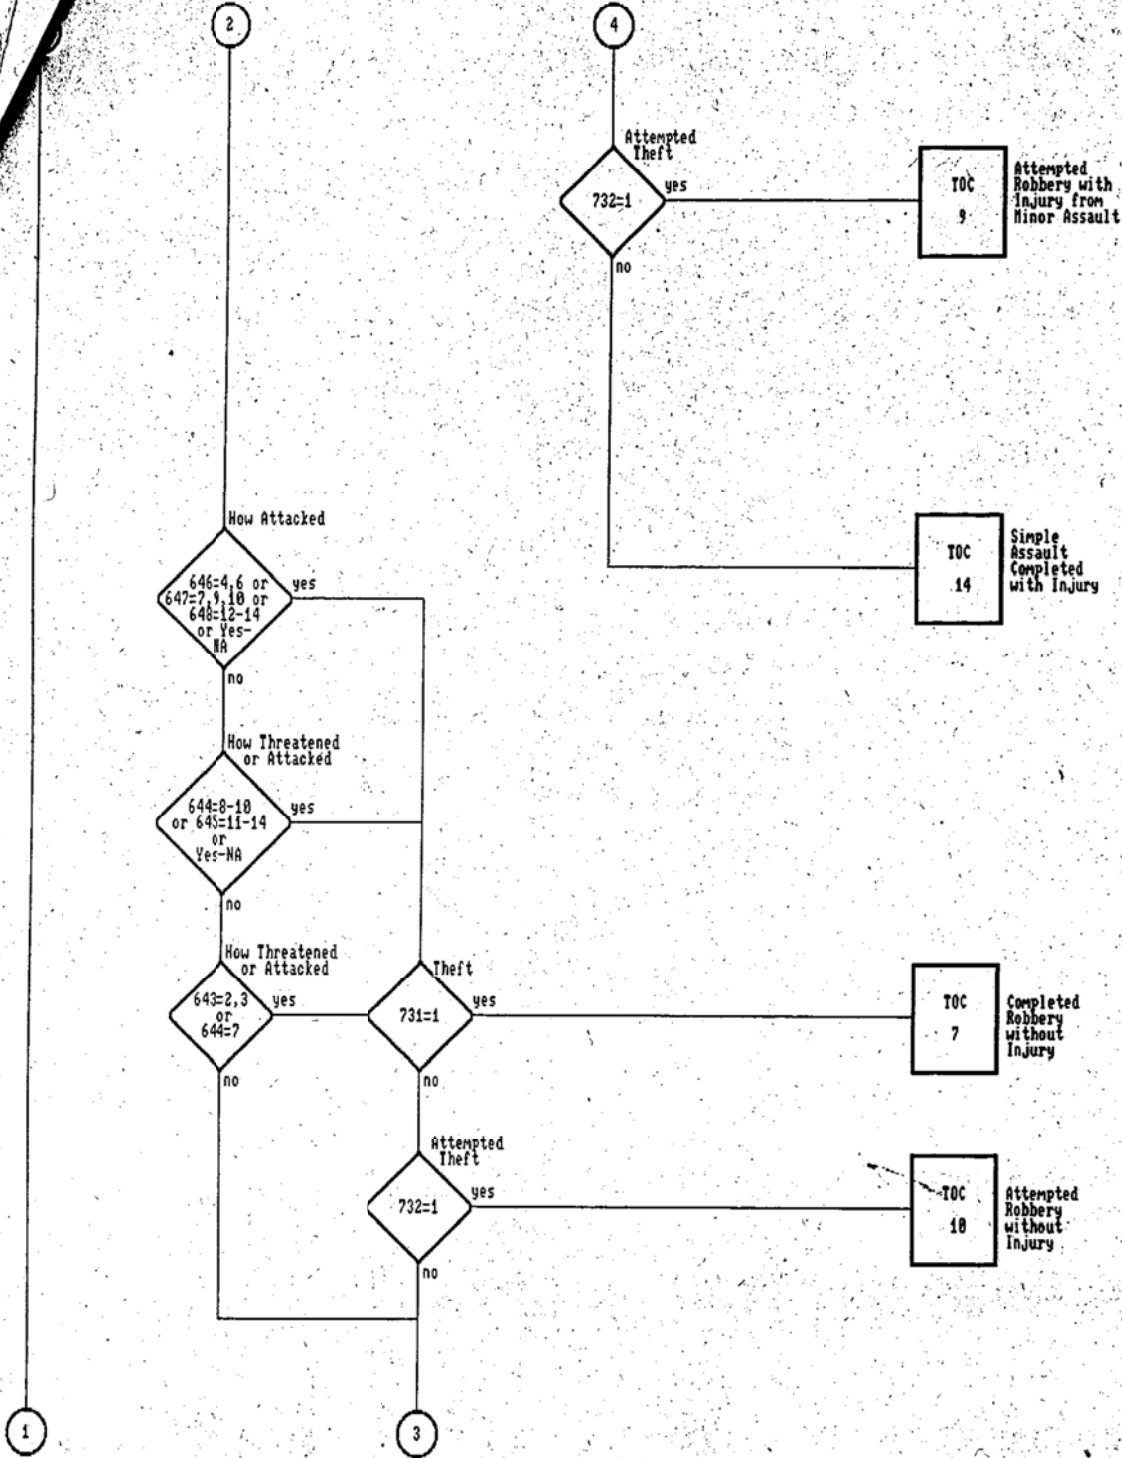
2

4

Attempted Theft

732=1

yes

no

TOC 9

Attempted Robbery with Injury from Minor Assault

TOC 14

Simple Assault Completed with Injury

How Attacked

646=4,6 or 647=7,9,10 or 648=12-14 or Yes-NA

yes

no

How Threatened or Attacked

644=8-10 or 645=11-14 or Yes-NA

yes

no

How Threatened or Attacked

643=2,3 or 644=7

yes

no

Theft

731=1

yes

no

TOC 7

Completed Robbery without Injury

Attempted Theft

732=1

yes

no

TOC 10

Attempted Robbery without Injury

1

3